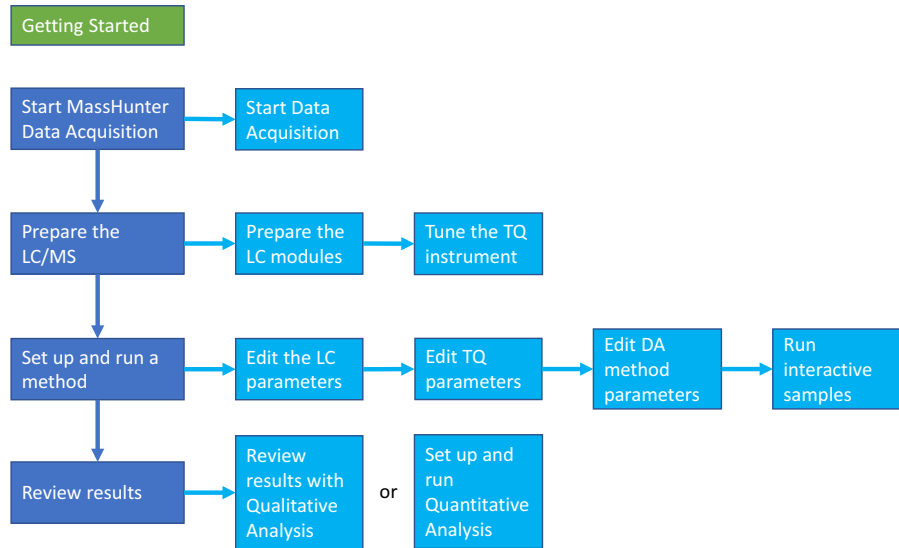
Getting Started

Start MassHunter Data Acquisition

Start Data Acquisition

Prepare the LC/MS

Prepare the LC modules

Tune the TQ instrument

Set up and run a method

Edit the LC parameters

Edit TQ parameters

Edit DA method parameters

Run interactive samples

Review results

Review results with Qualitative Analysis

or

Set up and run Quantitative Analysis